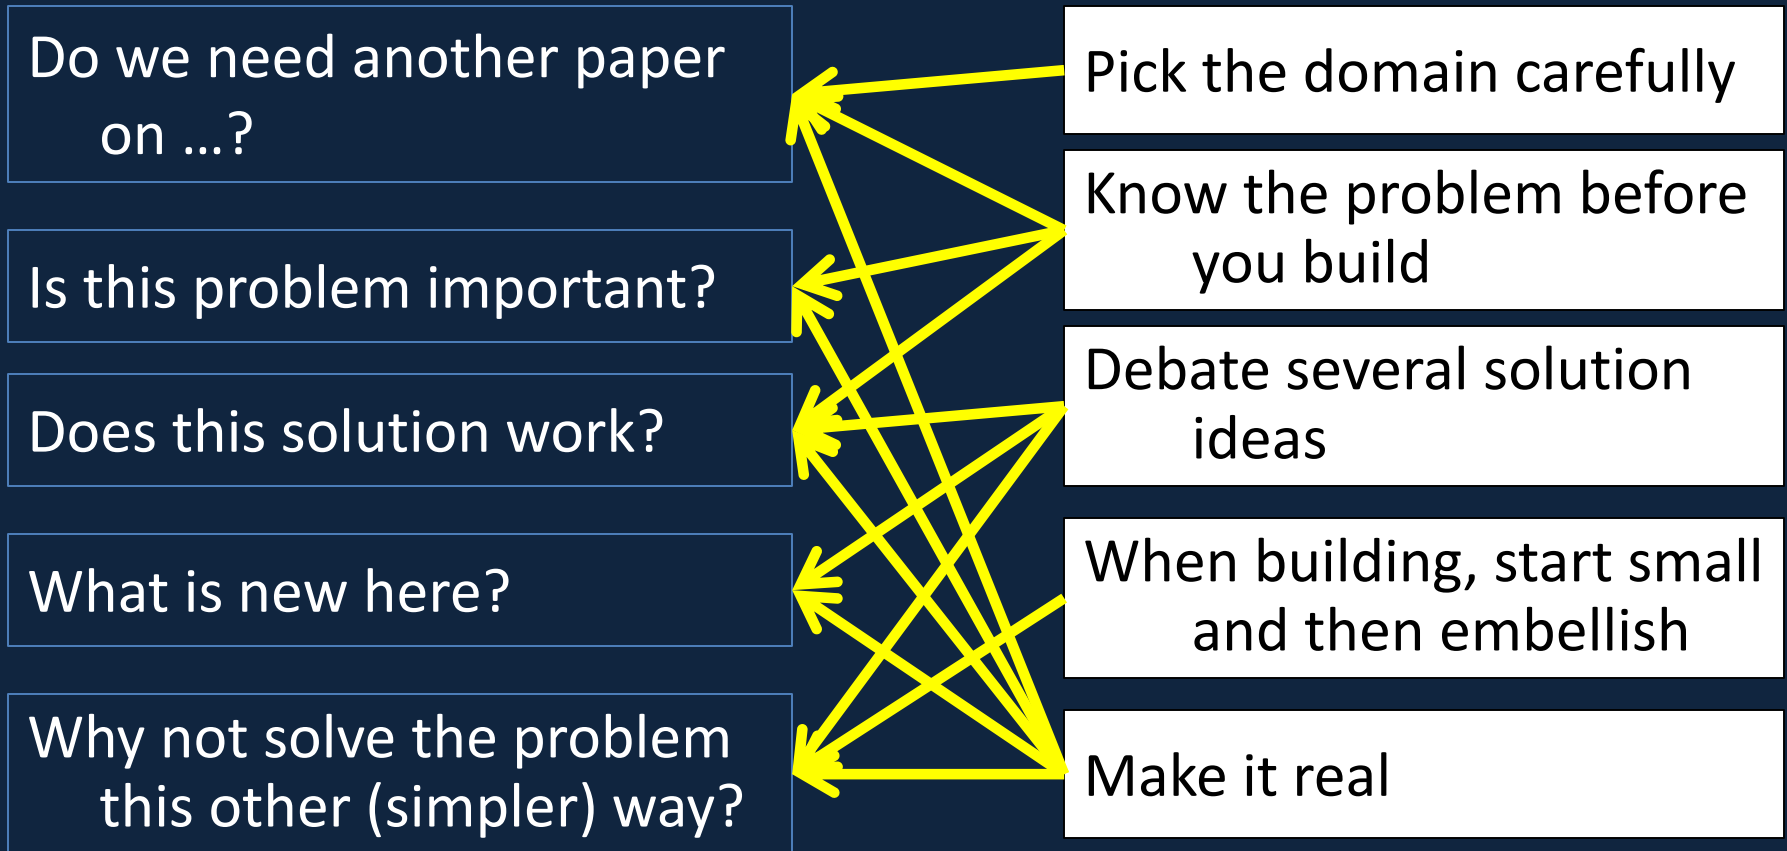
Do we need another paper on …?

Is this problem important?

Does this solution work?

What is new here?

Why not solve the problem this other (simpler) way?

Pick the domain carefully

Know the problem before you build

Debate several solution ideas

When building, start small and then embellish

Make it real